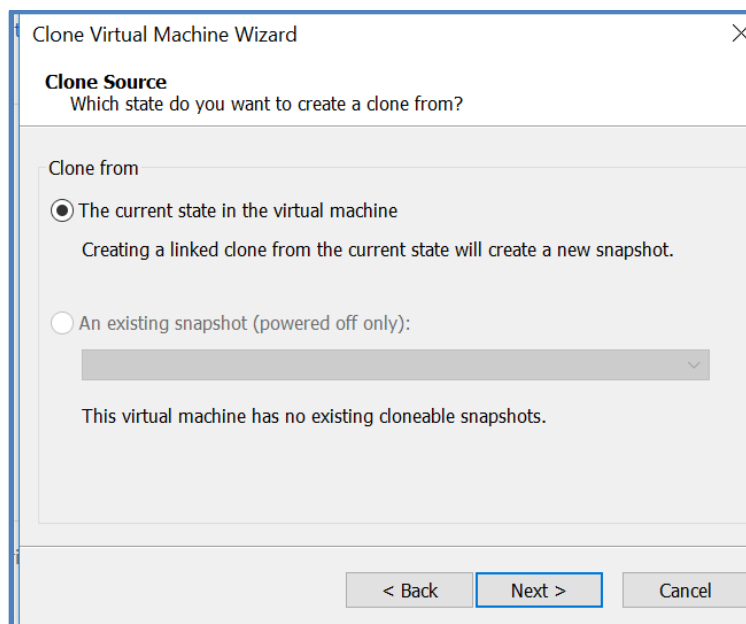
Clone Virtual Machine Wizard

Clone Source
Which state do you want to create a clone from?

Clone from

The current state in the virtual machine

Creating a linked clone from the current state will create a new snapshot.

An existing snapshot (powered off only):

This virtual machine has no existing cloneable snapshots.

< Back
Next >
Cancel